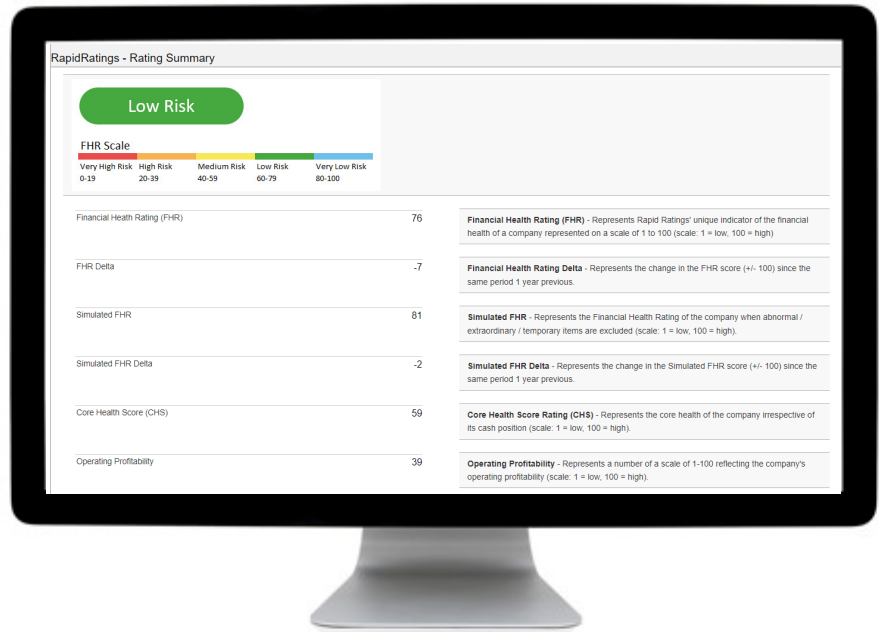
RapidRatings - Rating Summary

Low Risk

FHR Scale

| Very High Risk | High Risk | Medium Risk | Low Risk | Very Low Risk |
|---|---|---|---|---|
| 0-19 | 20-39 | 40-59 | 60-79 | 80-100 |

| | |
|---|---|
| Financial Health Rating (FHR) | 76 |
| FHR Delta | -7 |
| Simulated FHR | 81 |
| Simulated FHR Delta | -2 |
| Core Health Score (CHS) | 59 |
| Operating Profitability | 39 |

**Financial Health Rating (FHR)** - Represents Rapid Ratings' unique indicator of the financial health of a company represented on a scale of 1 to 100 (scale: 1 = low, 100 = high)

**Financial Health Rating Delta** - Represents the change in the FHR score (+/- 100) since the same period 1 year previous.

**Simulated FHR** - Represents the Financial Health Rating of the company when abnormal / extraordinary / temporary items are excluded (scale: 1 = low, 100 = high).

**Simulated FHR Delta** - Represents the change in the Simulated FHR score (+/- 100) since the same period 1 year previous.

**Core Health Score Rating (CHS)** - Represents the core health of the company irrespective of its cash position (scale: 1 = low, 100 = high).

**Operating Profitability** - Represents a number of a scale of 1-100 reflecting the company's operating profitability (scale: 1 = low, 100 = high).